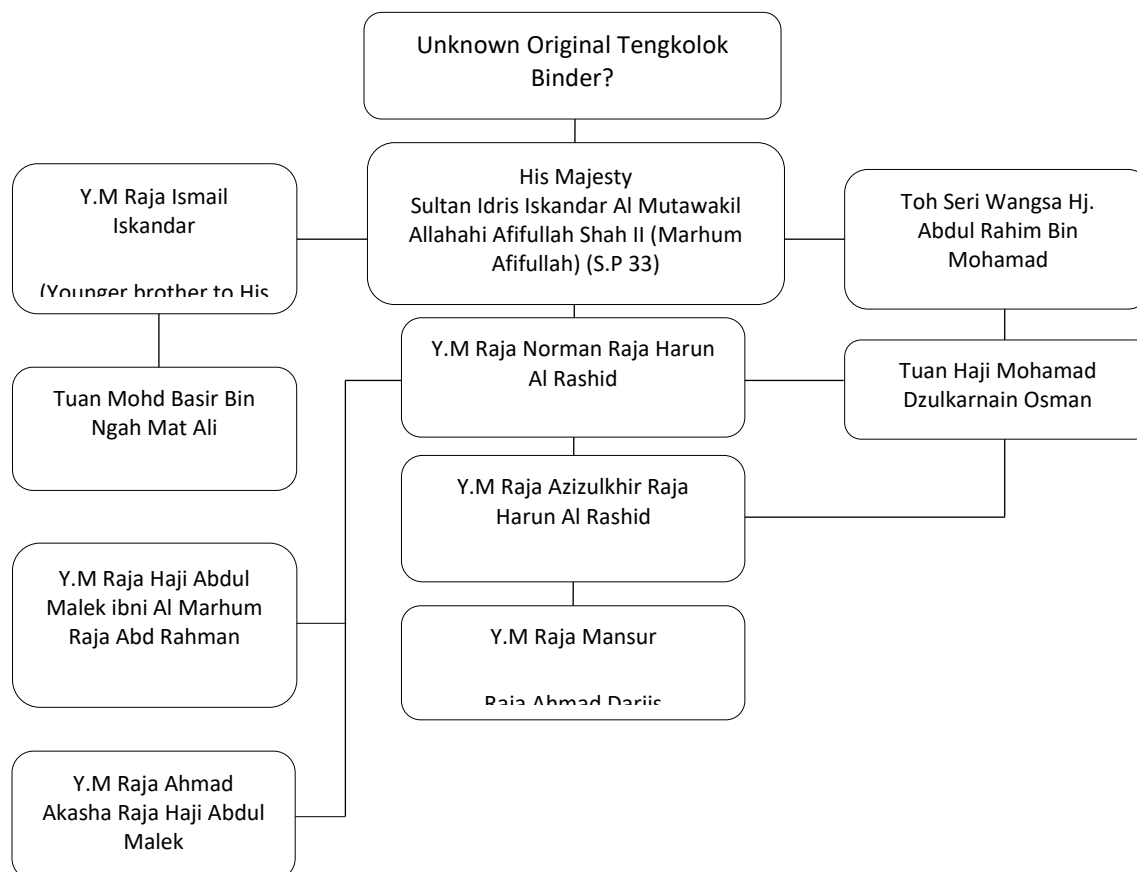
Unknown Original Tengkolok Binder?

His Majesty
Sultan Idris Iskandar Al Mutawakil Allahahi Afifullah Shah II (Marhum Afifullah) (S.P 33)

Y.M Raja Ismail Iskandar

(Younger brother to His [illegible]

Toh Seri Wangsa Hj. Abdul Rahim Bin Mohamad

Y.M Raja Norman Raja Harun Al Rashid

Tuan Haji Mohamad Dzulkarnain Osman

Tuan Mohd Basir Bin Ngah Mat Ali

Y.M Raja Azizulkhir Raja Harun Al Rashid

Y.M Raja Haji Abdul Malek ibni Al Marhum Raja Abd Rahman

Y.M Raja Mansur

Raja Ahmad Dariis

Y.M Raja Ahmad Akasha Raja Haji Abdul Malek